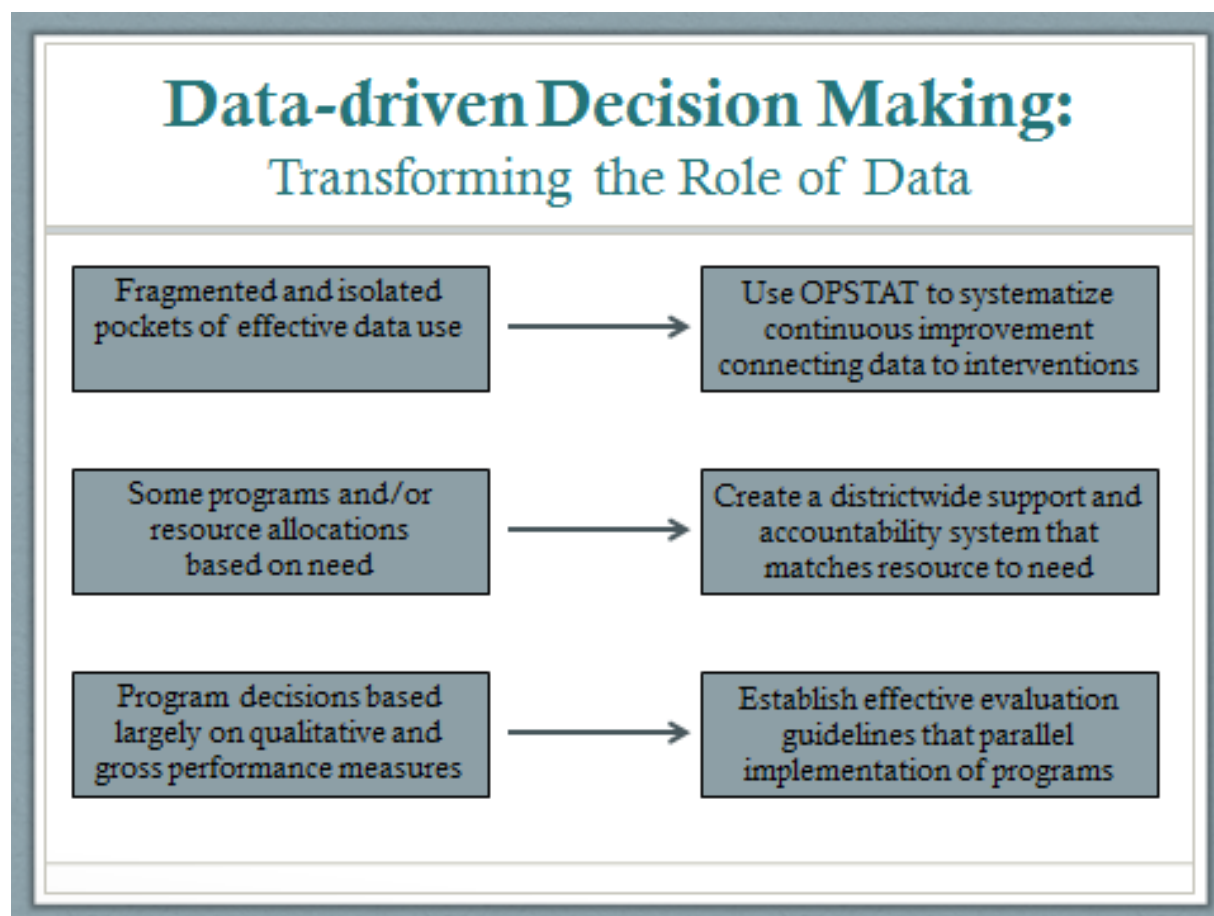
Data-driven Decision Making:
Transforming the Role of Data

Fragmented and isolated pockets of effective data use

Use OPSTAT to systematize continuous improvement connecting data to interventions

Some programs and/or resource allocations based on need

Create a districtwide support and accountability system that matches resource to need

Program decisions based largely on qualitative and gross performance measures

Establish effective evaluation guidelines that parallel implementation of programs